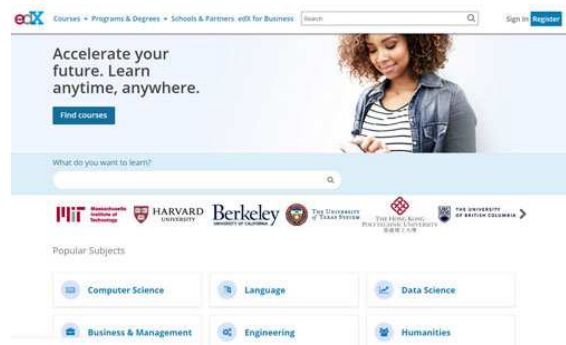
edX Courses Programs & Degrees Schools & Partners edX for Business Search Sign In Register

Accelerate your future. Learn anytime, anywhere.

Find courses

What do you want to learn?

Massachusetts Institute of Technology HARVARD UNIVERSITY Berkeley UNIVERSITY OF CALIFORNIA THE UNIVERSITY of TEXAS SYSTEM THE HONG KONG POLYTECHNIC UNIVERSITY THE UNIVERSITY OF BRITISH COLUMBIA

Popular Subjects

Computer Science
Language
Data Science
Business & Management
Engineering
Humanities